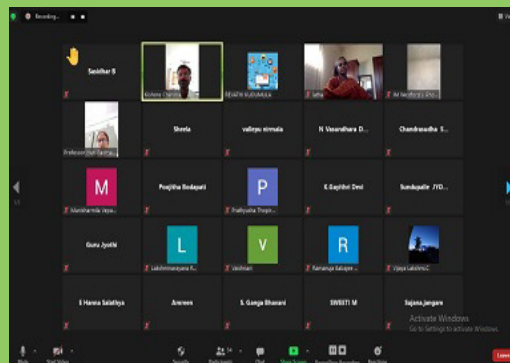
Recording...

Sasidhar B

Kishore Chandra

REVATHI KURUMALA

Satha

Sai Sandhya S Dho

Professor Dr Sarita

Sheela

valleyu nirmala

N Vasundhara D...

Chandrasudha S...

M

Manikharmila Jaya...

Poojitha Bodapati

P

Prathyusha Thupa...

K.Gayithri Devi

Sundupalle JYO...

Guru Jyothi

L

Lakshminarayana R...

V

Vaishnavi

R

Ramanuja Balupe...

Vijaya Lakshmi C

E Hanna Salathiya

Ameeen

S. Ganga Bhavani

SWEETI M

Sujana.jangare

Activate Windows
Go to Settings to activate Windows.

Mute

Start Video

Security

Participants 34

Chat

Share Screen

Pause/Stop Recording

Reactions

Leave